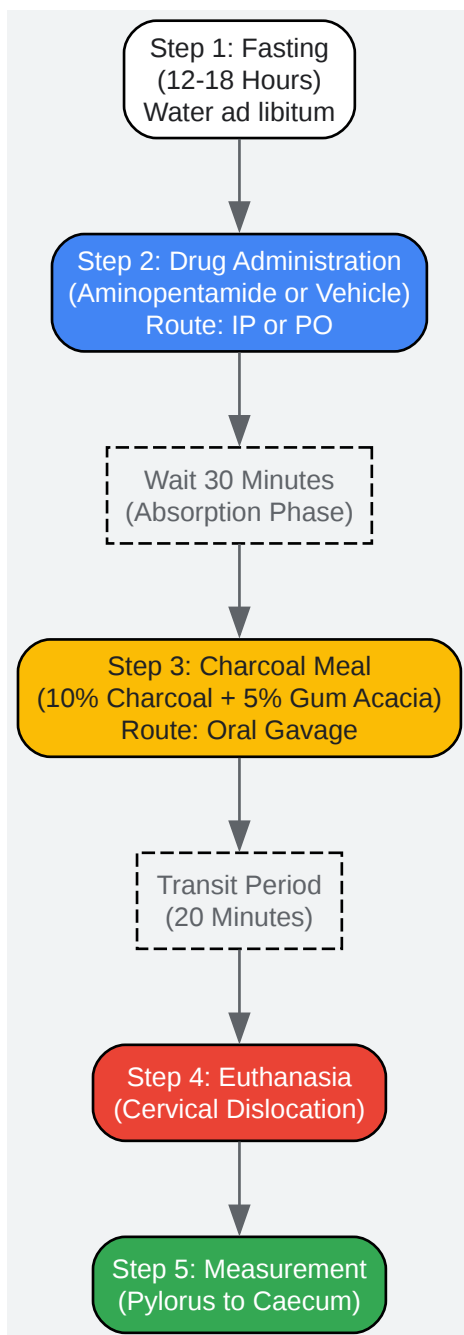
Step 1: Fasting
(12-18 Hours)
Water ad libitum

Step 2: Drug Administration
(Aminopentamide or Vehicle)
Route: IP or PO

Wait 30 Minutes
(Absorption Phase)

Step 3: Charcoal Meal
(10% Charcoal + 5% Gum Acacia)
Route: Oral Gavage

Transit Period
(20 Minutes)

Step 4: Euthanasia
(Cervical Dislocation)

Step 5: Measurement
(Pylorus to Caecum)